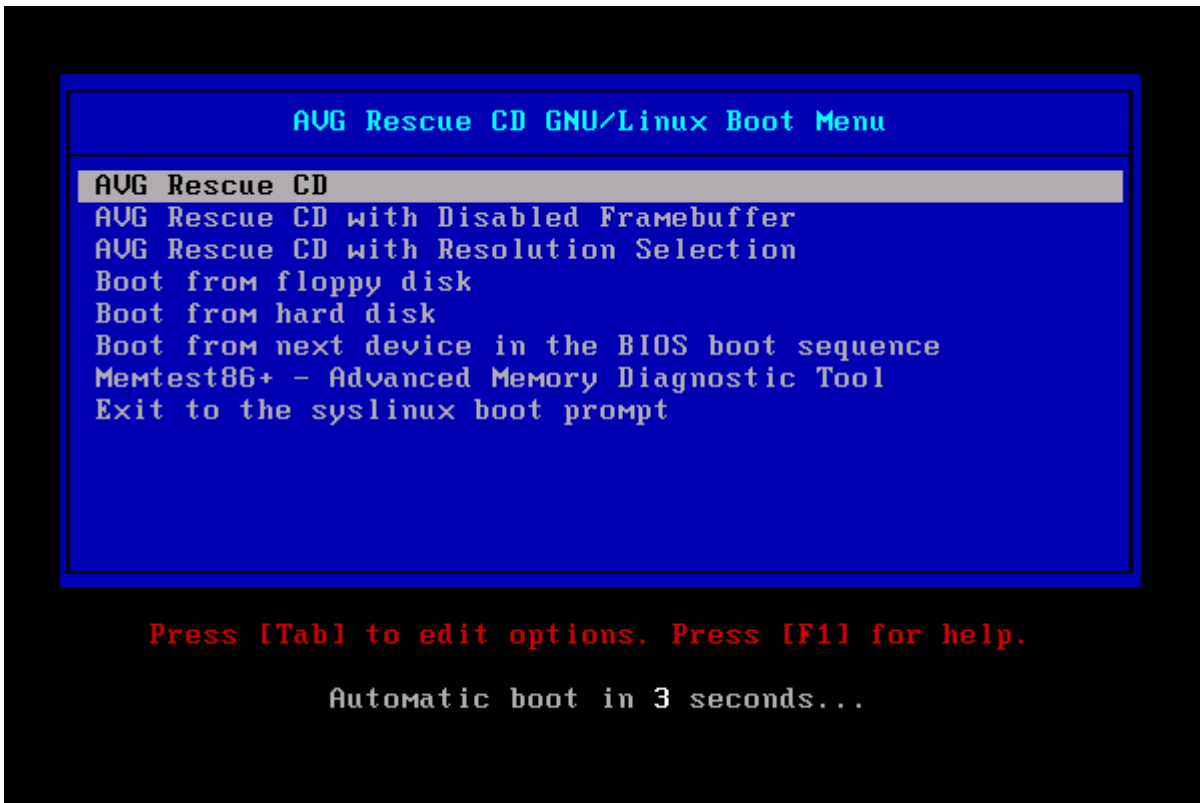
AVG Rescue CD GNU/Linux Boot Menu

AVG Rescue CD
AVG Rescue CD with Disabled Framebuffer
AVG Rescue CD with Resolution Selection
Boot from floppy disk
Boot from hard disk
Boot from next device in the BIOS boot sequence
Memtest86+ - Advanced Memory Diagnostic Tool
Exit to the syslinux boot prompt

Press [Tab] to edit options. Press [F1] for help.

Automatic boot in 3 seconds...